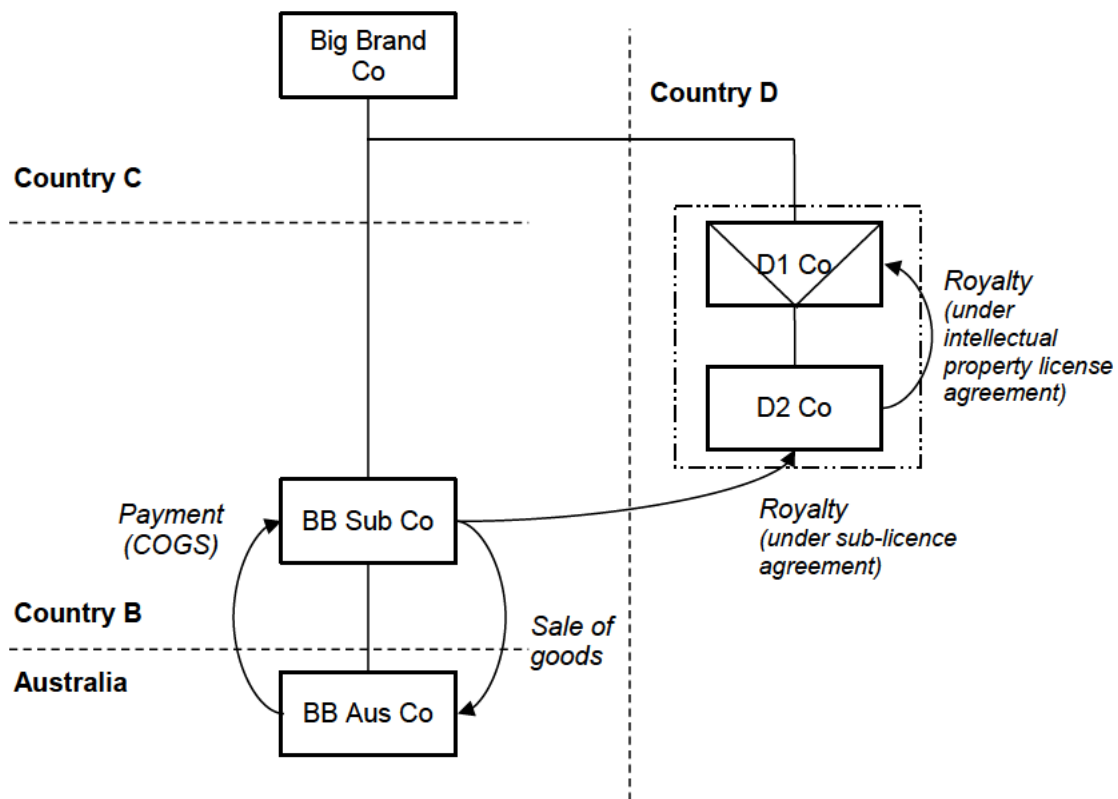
Big Brand Co

Country D

Country C

D1 Co

Royalty (under intellectual property license agreement)

D2 Co

Payment (COGS)

BB Sub Co

Royalty (under sub-licence agreement)

Country B

Sale of goods

Australia

BB Aus Co